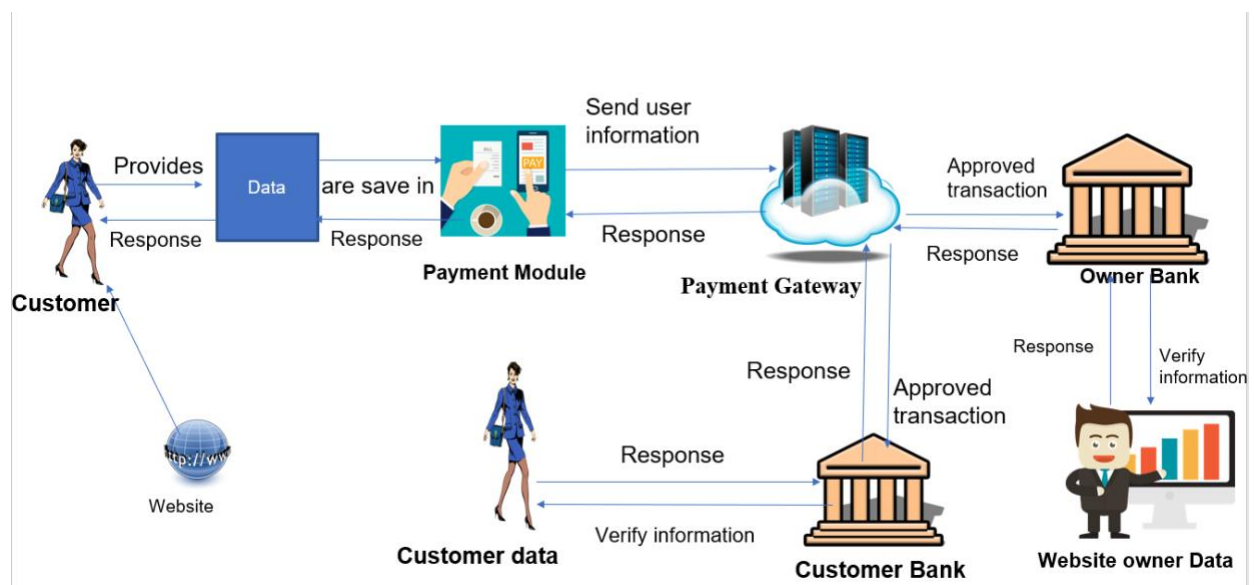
Provides

Data

are save in

Response

Response

Customer

PAY

Payment Module

Send user information

Response

Payment Gateway

Approved transaction

Response

Owner Bank

Response

Verify information

Website owner Data

Response

Approved transaction

Customer Bank

Response

Verify information

Customer data

http://www

Website